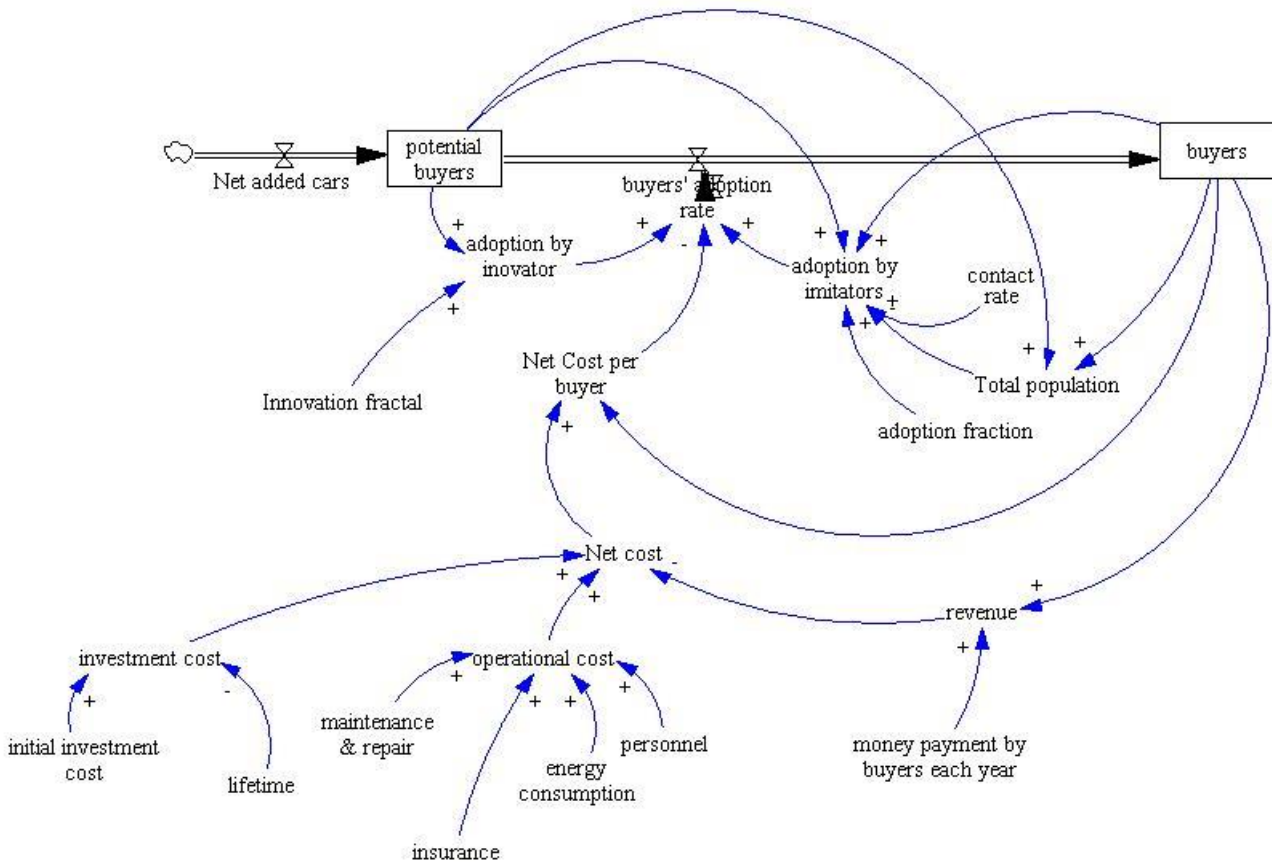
Net added cars

potential buyers

buyers' adoption rate

buyers

+
adoption by inovator
+

+
-
+

+
+
adoption by imitators
+
+

contact rate

Innovation fractal

Net Cost per buyer
+

+
+
Total population

adoption fraction

Net cost
+
+
-

+
revenue
+

investment cost
+
-

operational cost
+
+
+
+

initial investment cost

lifetime

maintenance & repair

energy consumption

personnel

insurance

money payment by buyers each year